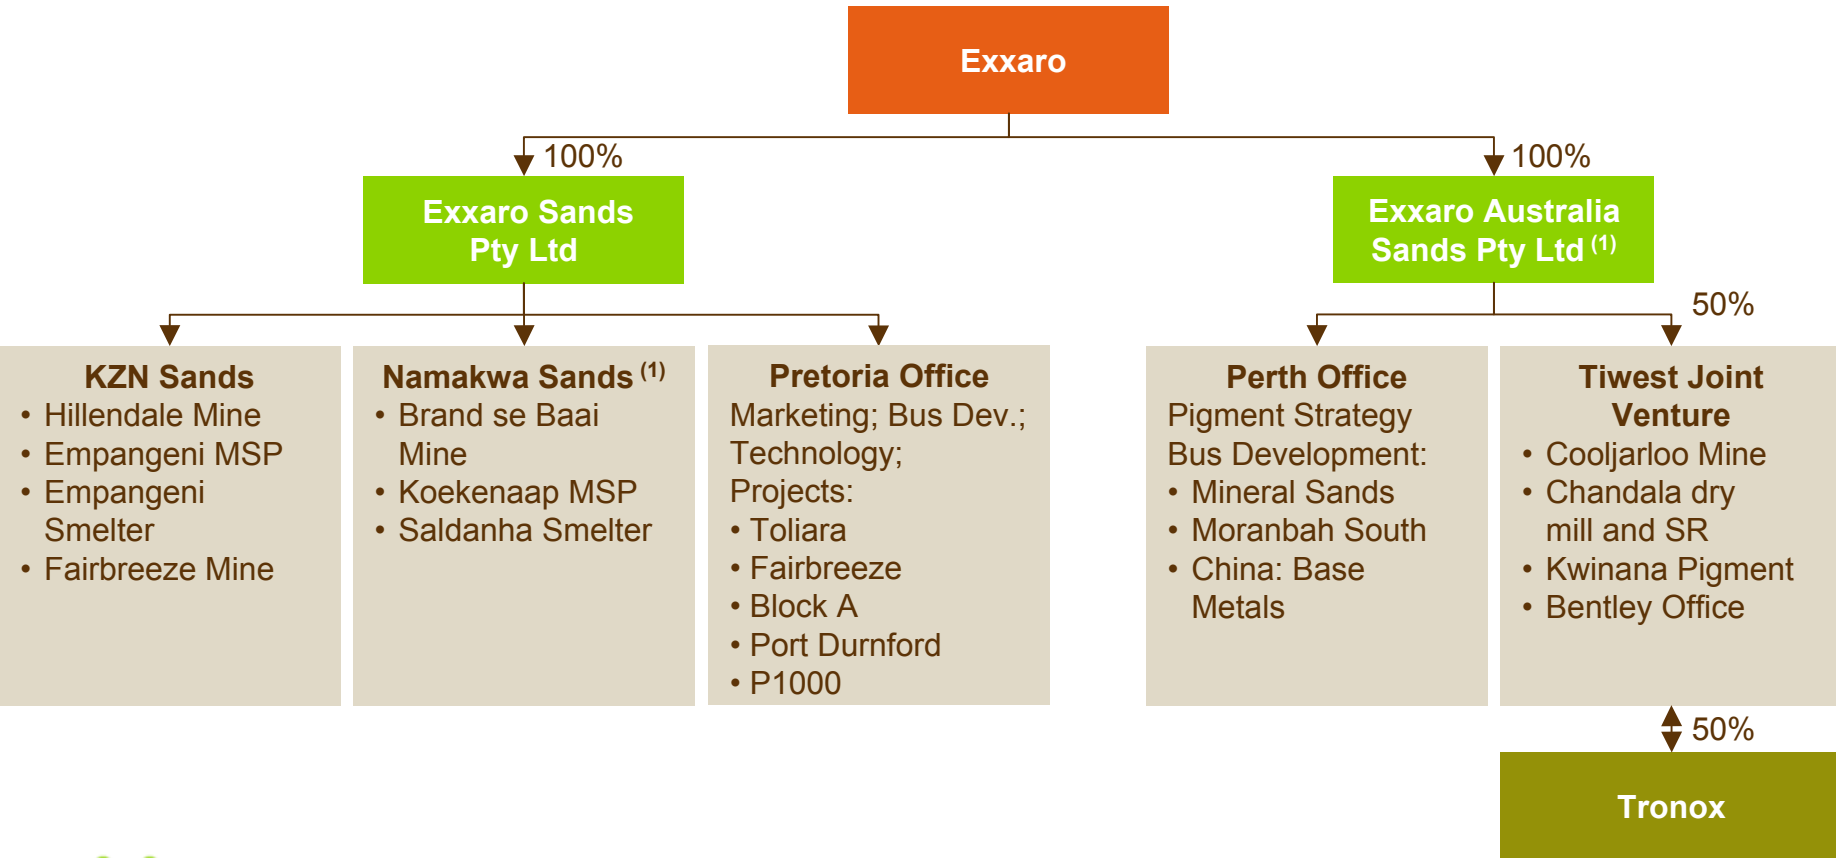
Exxaro

100%

Exxaro Sands Pty Ltd

100%

Exxaro Australia Sands Pty Ltd $^{(1)}$

50%

KZN Sands
• Hillendale Mine
• Empangeni MSP
• Empangeni Smelter
• Fairbreeze Mine

Namakwa Sands $^{(1)}$
• Brand se Baai Mine
• Koekenaap MSP
• Saldanha Smelter

Pretoria Office
Marketing; Bus Dev.; Technology; Projects:
• Toliara
• Fairbreeze
• Block A
• Port Durnford
• P1000

Perth Office
Pigment Strategy
Bus Development:
• Mineral Sands
• Moranbah South
• China: Base Metals

Tiwest Joint Venture
• Cooljarloo Mine
• Chandala dry mill and SR
• Kwinana Pigment
• Bentley Office

50%

Tronox